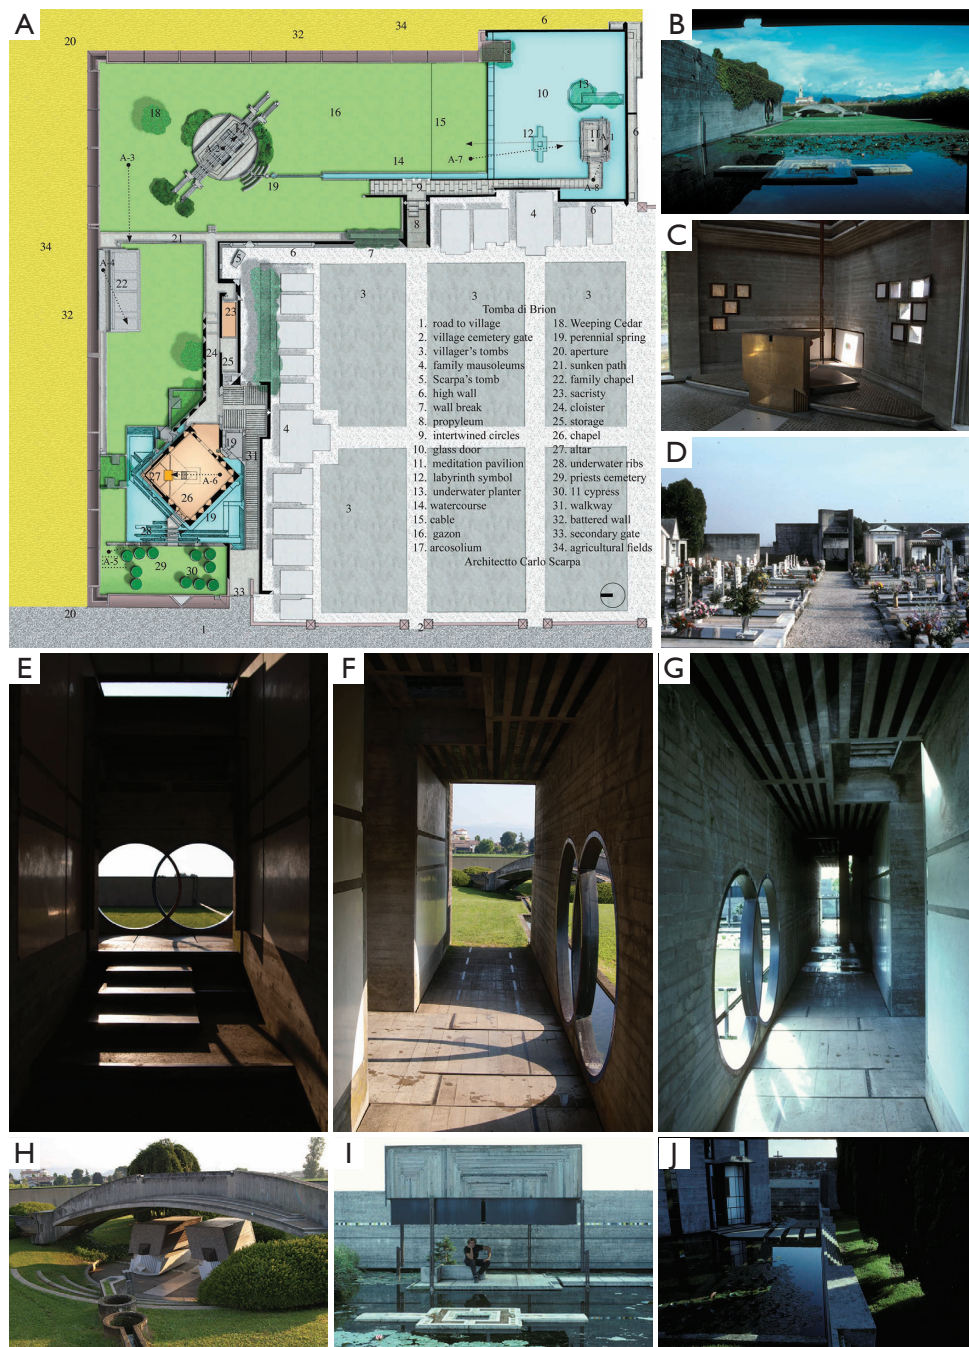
A

20 32 34 6

18 16 15 10 13

A-3 A-2 12 11 A-1

14 A-7

19 9 A-8

8 4 6

34 21

5 6 7

A-4 22

32 3 3 3

23

24 25

4

19

31

27 A-6

26

3

28 19

A-5 29 30

20 33 1 2

Tomba di Brion

1. road to village
2. village cemetery gate
3. villager's tombs
4. family mausoleums
5. Scarpa's tomb
6. high wall
7. wall break
8. propyleum
9. intertwined circles
10. glass door
11. meditation pavilion
12. labyrinth symbol
13. underwater planter
14. watercourse
15. cable
16. gazon
17. arcosolium

18. Weeping Cedar
19. perennial spring
20. aperture
21. sunken path
22. family chapel
23. sacristy
24. cloister
25. storage
26. chapel
27. altar
28. underwater ribs
29. priests cemetery
30. 11 cypress
31. walkway
32. battered wall
33. secondary gate
34. agricultural fields

Architectto Carlo Scarpa

B

C

D

E

F

G

H

I

J